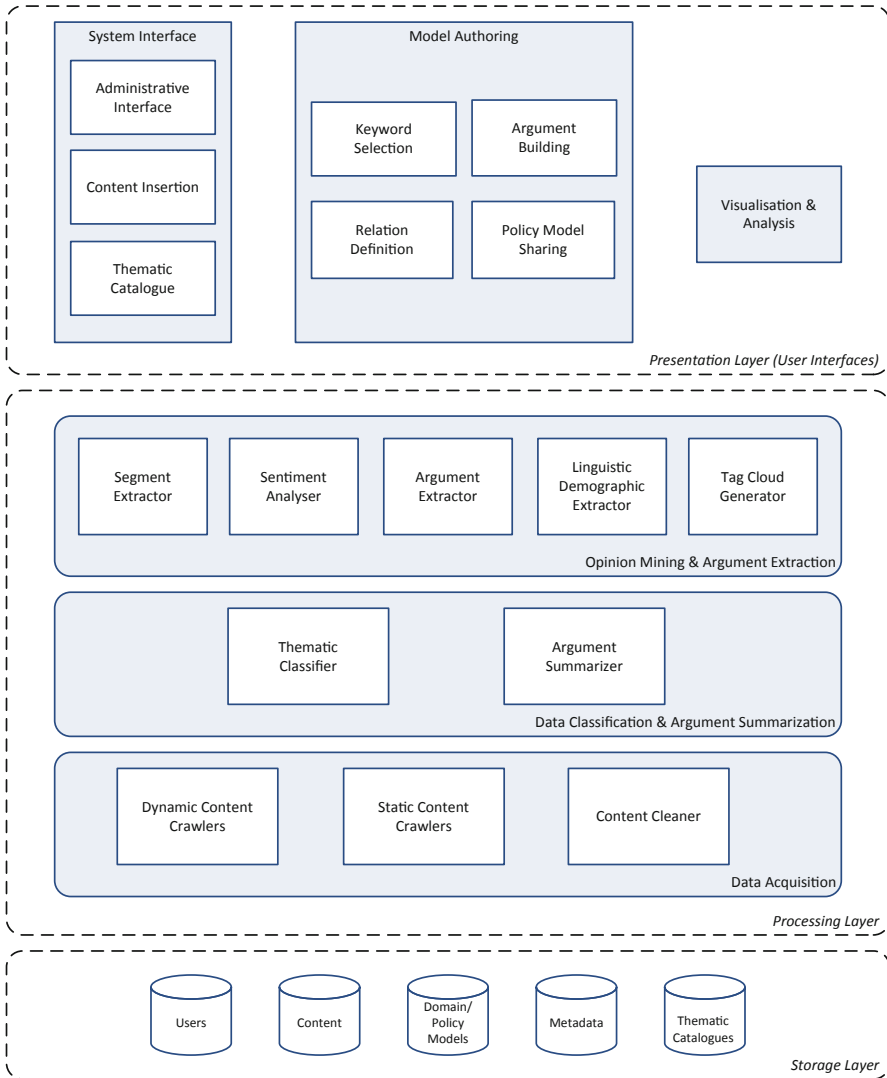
System Interface

Administrative Interface

Content Insertion

Thematic Catalogue

Model Authoring

Keyword Selection

Argument Building

Relation Definition

Policy Model Sharing

Visualisation & Analysis

Presentation Layer (User Interfaces)

Segment Extractor

Sentiment Analyser

Argument Extractor

Linguistic Demographic Extractor

Tag Cloud Generator

Opinion Mining & Argument Extraction

Thematic Classifier

Argument Summarizer

Data Classification & Argument Summarization

Dynamic Content Crawlers

Static Content Crawlers

Content Cleaner

Data Acquisition

Processing Layer

Users

Content

Domain/ Policy Models

Metadata

Thematic Catalogues

Storage Layer